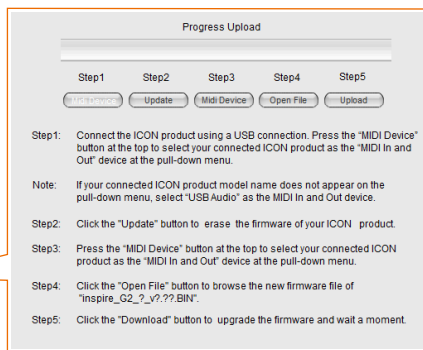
Progress Upload

Step1 Step2 Step3 Step4 Step5

Midi Device Update Midi Device Open File Upload

Step1: Connect the ICON product using a USB connection. Press the "MIDI Device" button at the top to select your connected ICON product as the "MIDI In and Out" device at the pull-down menu.

Note: If your connected ICON product model name does not appear on the pull-down menu, select "USB Audio" as the MIDI In and Out device.

Step2: Click the "Update" button to erase the firmware of your ICON product.

Step3: Press the "MIDI Device" button at the top to select your connected ICON product as the "MIDI In and Out" device at the pull-down menu.

Step4: Click the "Open File" button to browse the new firmware file of "inspire_G2_?_v?.??.BIN".

Step5: Click the "Download" button to upgrade the firmware and wait a moment.